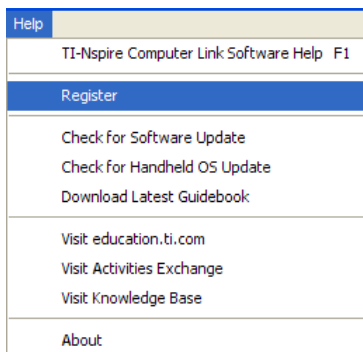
Help

TI-Nspire Computer Link Software Help F1

Register

Check for Software Update

Check for Handheld OS Update

Download Latest Guidebook

Visit education.ti.com

Visit Activities Exchange

Visit Knowledge Base

About